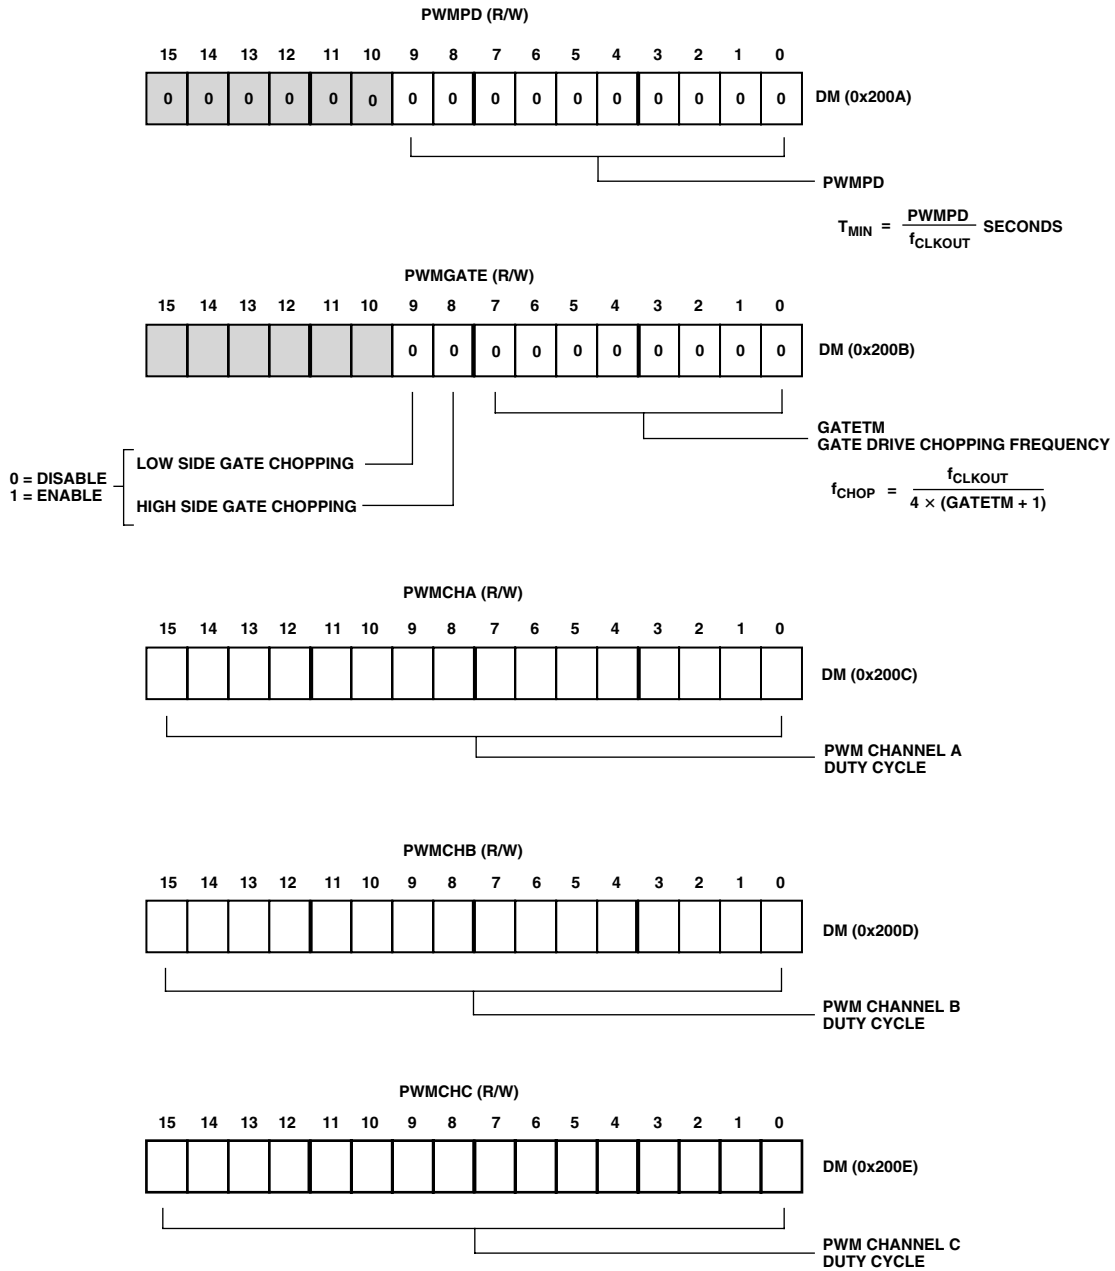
PWMPD (R/W)

| 15 | 14 | 13 | 12 | 11 | 10 | 9 | 8 | 7 | 6 | 5 | 4 | 3 | 2 | 1 | 0 |
|---|---|---|---|---|---|---|---|---|---|---|---|---|---|---|---|
| 0 | 0 | 0 | 0 | 0 | 0 | 0 | 0 | 0 | 0 | 0 | 0 | 0 | 0 | 0 | 0 |

DM (0x200A)

PWMPD

$T_{MIN} = \frac{PWMPD}{f_{CLKOUT}}$ SECONDS

PWMGATE (R/W)

| 15 | 14 | 13 | 12 | 11 | 10 | 9 | 8 | 7 | 6 | 5 | 4 | 3 | 2 | 1 | 0 |
|---|---|---|---|---|---|---|---|---|---|---|---|---|---|---|---|
| | | | | | | 0 | 0 | 0 | 0 | 0 | 0 | 0 | 0 | 0 | 0 |

DM (0x200B)

GATETM
GATE DRIVE CHOPPING FREQUENCY

$f_{CHOP} = \frac{f_{CLKOUT}}{4 \times (GATETM + 1)}$

0 = DISABLE
1 = ENABLE

LOW SIDE GATE CHOPPING

HIGH SIDE GATE CHOPPING

PWMCHA (R/W)

| 15 | 14 | 13 | 12 | 11 | 10 | 9 | 8 | 7 | 6 | 5 | 4 | 3 | 2 | 1 | 0 |
|---|---|---|---|---|---|---|---|---|---|---|---|---|---|---|---|
| | | | | | | | | | | | | | | | |

DM (0x200C)

PWM CHANNEL A
DUTY CYCLE

PWMCHB (R/W)

| 15 | 14 | 13 | 12 | 11 | 10 | 9 | 8 | 7 | 6 | 5 | 4 | 3 | 2 | 1 | 0 |
|---|---|---|---|---|---|---|---|---|---|---|---|---|---|---|---|
| | | | | | | | | | | | | | | | |

DM (0x200D)

PWM CHANNEL B
DUTY CYCLE

PWMCHC (R/W)

| 15 | 14 | 13 | 12 | 11 | 10 | 9 | 8 | 7 | 6 | 5 | 4 | 3 | 2 | 1 | 0 |
|---|---|---|---|---|---|---|---|---|---|---|---|---|---|---|---|
| | | | | | | | | | | | | | | | |

DM (0x200E)

PWM CHANNEL C
DUTY CYCLE